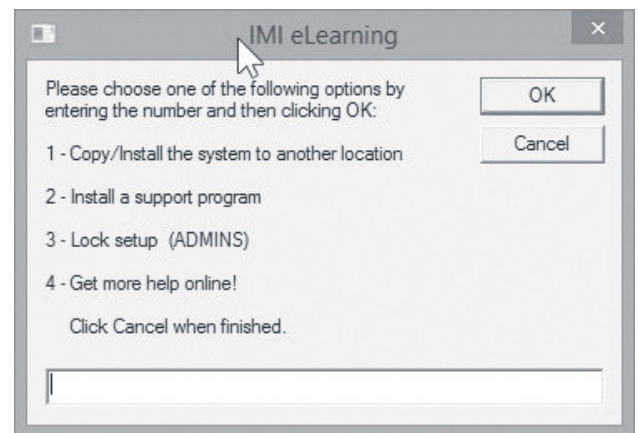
IMI eLearning

×

Please choose one of the following options by entering the number and then clicking OK:

OK

Cancel

1 - Copy/Install the system to another location

2 - Install a support program

3 - Lock setup (ADMINS)

4 - Get more help online!

Click Cancel when finished.